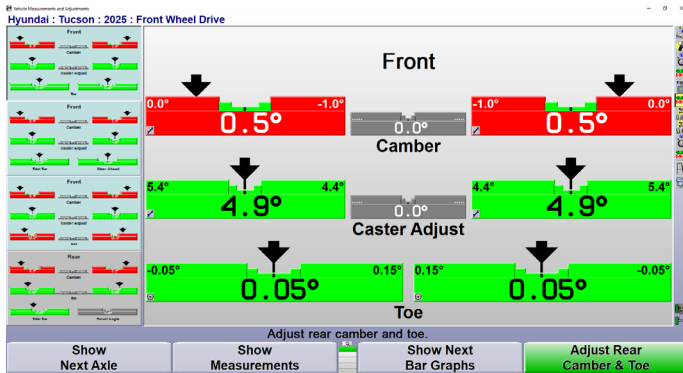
Vehicle Measurements and Adjustments

Hyundai : Tucson : 2025 : Front Wheel Drive

Front
Camber
Caster Adjust
Toe

Front
Camber
Caster Adjust
Total Toe
Steer Ahead

Front
Camber
Caster Adjust
Toe

Rear
Camber
Toe
Total Toe
Thrust Angle

Front

0.0°
-1.0°
0.5°
0.0
-1.0°
0.0°
0.5°

Camber

5.4°
4.4°
4.9°
0.0
4.4°
5.4°
4.9°

Caster Adjust

-0.05°
0.15°
0.05°
0.15°
-0.05°
0.05°

Toe

Adjust rear camber and toe.

Show Next Axle

Show Measurements

Show Next Bar Graphs

Adjust Rear Camber & Toe